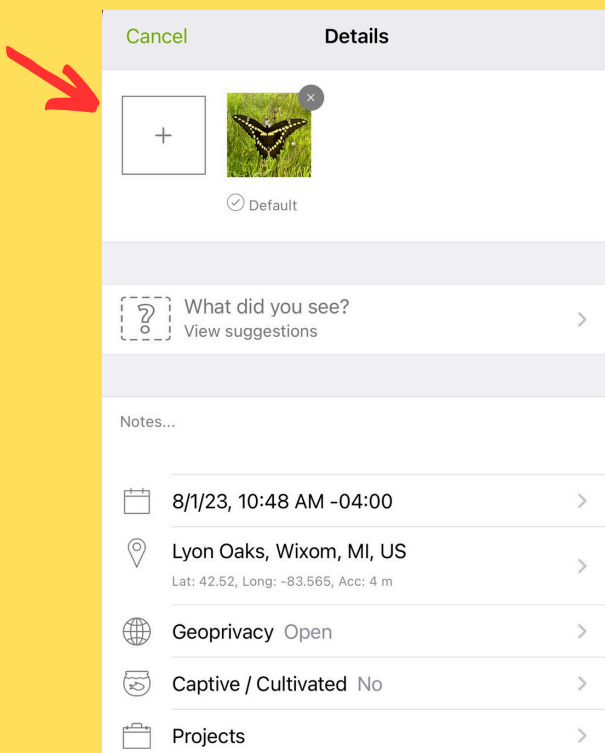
Cancel Details

+

Default

What did you see?
View suggestions

Notes...

8/1/23, 10:48 AM -04:00

Lyon Oaks, Wixom, MI, US
Lat: 42.52, Long: -83.565, Acc: 4 m

Geoprivacy Open

Captive / Cultivated No

Projects